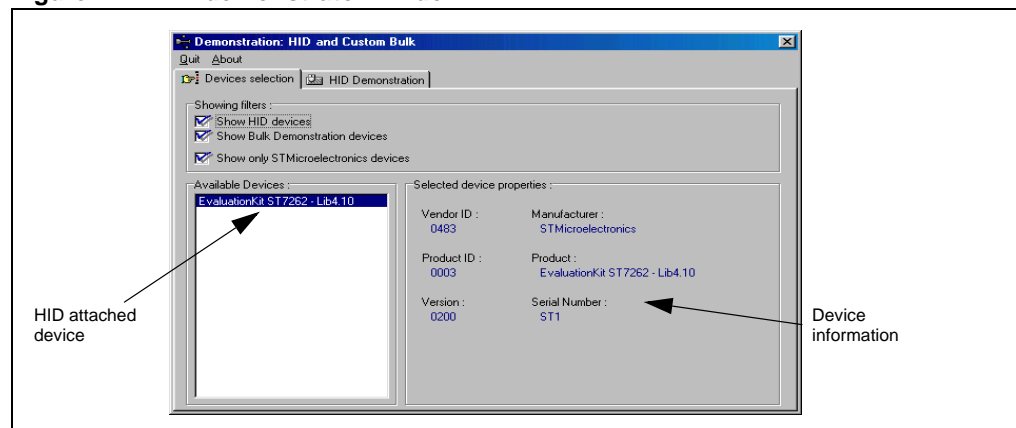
Demonstration: HID and Custom Bulk

Quit About

Devices selection | HID Demonstration

Showing filters :
Show HID devices
Show Bulk Demonstration devices
Show only STMicroelectronics devices

Available Devices :
EvaluationKit ST7262 - Lib4.10

Selected device properties :

Vendor ID :
0483

Manufacturer :
STMicroelectronics

Product ID :
0003

Product :
EvaluationKit ST7262 - Lib4.10

Version :
0200

Serial Number :
ST1

HID attached device

Device information